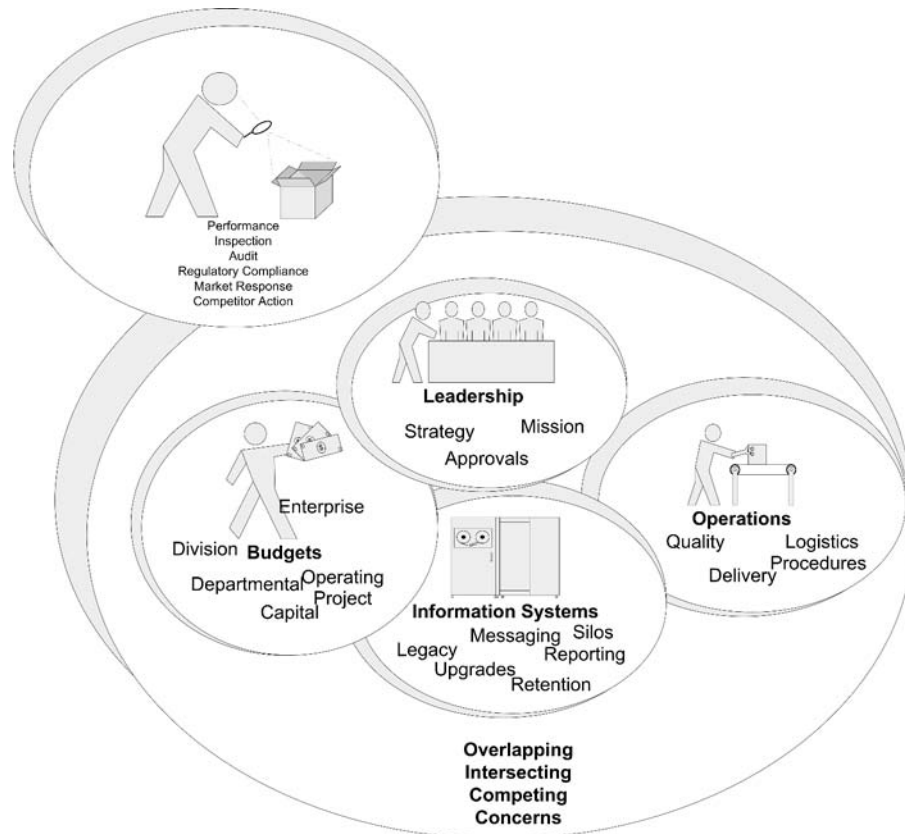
Performance
Inspection
Audit
Regulatory Compliance
Market Response
Competitor Action

Leadership
Strategy
Mission
Approvals

Enterprise
Division
Budgets
Departmental
Operating
Project
Capital

Operations
Quality
Logistics
Procedures
Delivery

Information Systems
Legacy
Messaging
Silos
Reporting
Upgrades
Retention

Overlapping
Intersecting
Competing
Concerns